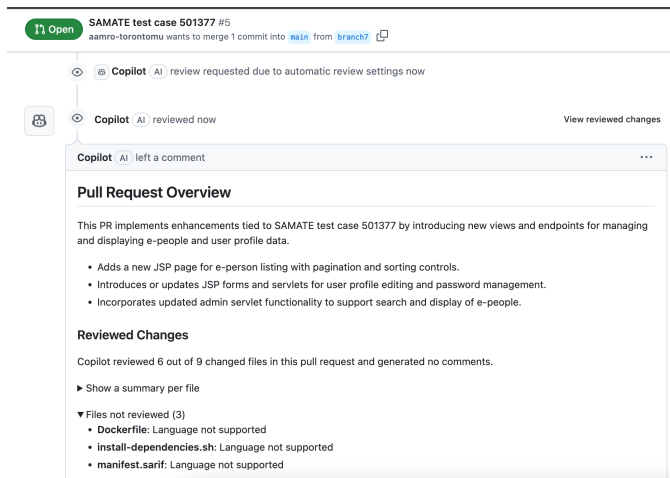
Open SAMATE test case 501377 #5
aamro-torontomu wants to merge 1 commit into main from branch7

Copilot AI review requested due to automatic review settings now

Copilot AI reviewed now
View reviewed changes

Copilot AI left a comment
···

Pull Request Overview

This PR implements enhancements tied to SAMATE test case 501377 by introducing new views and endpoints for managing and displaying e-people and user profile data.

• Adds a new JSP page for e-person listing with pagination and sorting controls.
• Introduces or updates JSP forms and servlets for user profile editing and password management.
• Incorporates updated admin servlet functionality to support search and display of e-people.

Reviewed Changes

Copilot reviewed 6 out of 9 changed files in this pull request and generated no comments.

▶ Show a summary per file

▼ Files not reviewed (3)
• Dockerfile: Language not supported
• install-dependencies.sh: Language not supported
• manifest.sarif: Language not supported